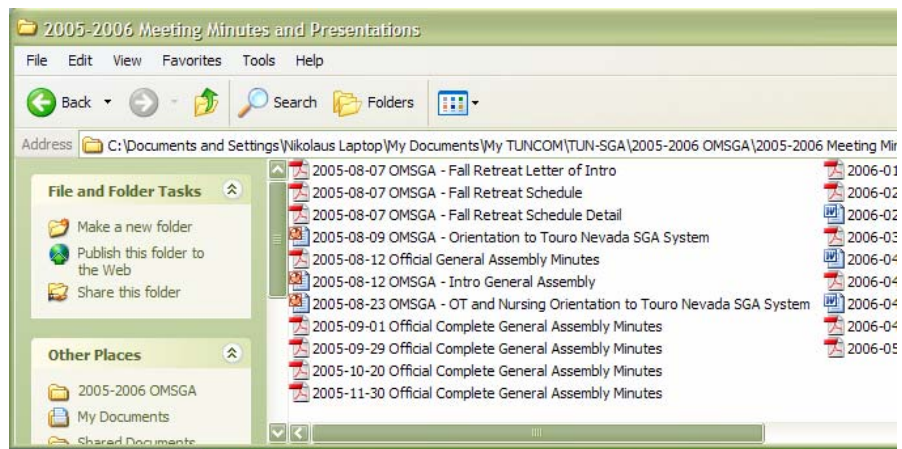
2005-2006 Meeting Minutes and Presentations

File Edit View Favorites Tools Help

Back Search Folders

Address C:\Documents and Settings\Nikolaus Laptop\My Documents\My TUNCOM\TUN-SGA\2005-2006 OMSGA\2005-2006 Meeting Mi

File and Folder Tasks

Make a new folder

Publish this folder to the Web

Share this folder

Other Places

2005-2006 OMSGA

My Documents

Shared Documents

2005-08-07 OMSGA - Fall Retreat Letter of Intro
2005-08-07 OMSGA - Fall Retreat Schedule
2005-08-07 OMSGA - Fall Retreat Schedule Detail
2005-08-09 OMSGA - Orientation to Touro Nevada SGA System
2005-08-12 Official General Assembly Minutes
2005-08-12 OMSGA - Intro General Assembly
2005-08-23 OMSGA - OT and Nursing Orientation to Touro Nevada SGA System
2005-09-01 Official Complete General Assembly Minutes
2005-09-29 Official Complete General Assembly Minutes
2005-10-20 Official Complete General Assembly Minutes
2005-11-30 Official Complete General Assembly Minutes

2006-01
2006-02
2006-02
2006-03
2006-04
2006-04
2006-04
2006-04
2006-05